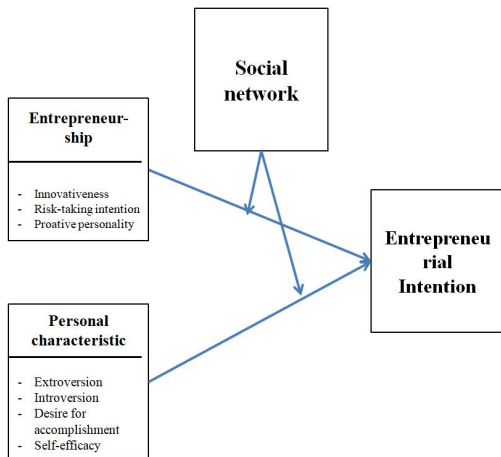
Social network

Entrepreneurship

- Innovativeness
- Risk-taking intention
- Proative personality

Entrepreneurial Intention

Personal characteristic

- Extroversion
- Introversion
- Desire for accomplishment
- Self-efficacy